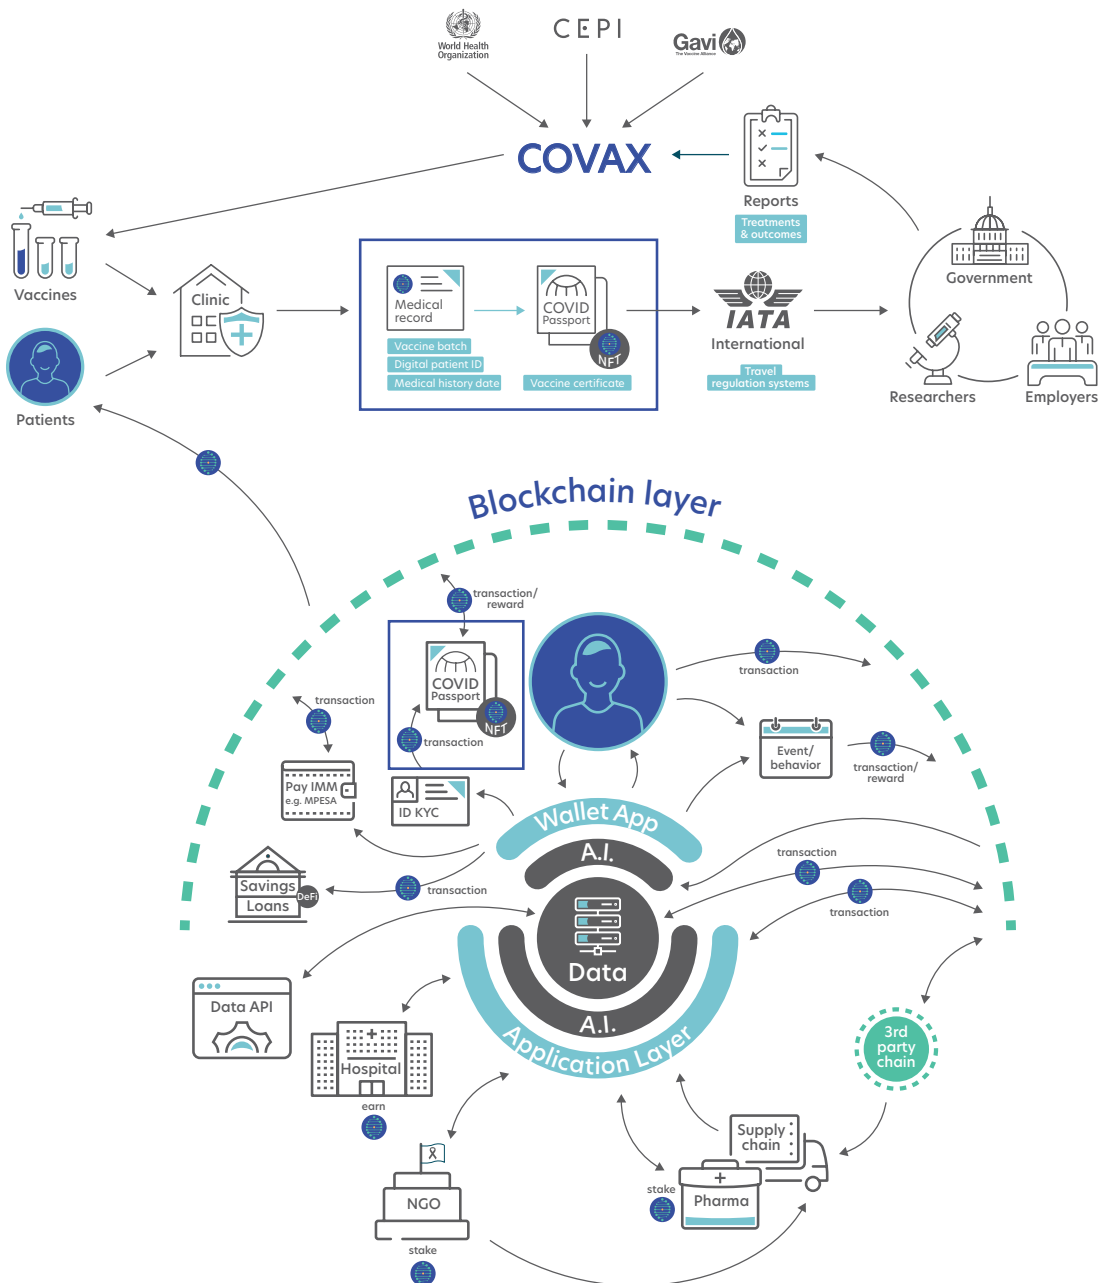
World Health Organization

CEPI

Gavi
The Vaccine Alliance

COVAX

Reports
Treatments & outcomes

Vaccines

Patients

Clinic

Medical record

Vaccine batch
Digital patient ID
Medical history date

COVID Passport
NFT

Vaccine certificate

IATA
International

Travel regulation systems

Government

Researchers

Employers

Blockchain layer

transaction/ reward

COVID Passport
NFT

transaction

transaction

transaction

Pay IMM
e.g. MPESA

ID KYC

Event/ behavior

transaction/ reward

Wallet App

A.I.

Data

A.I.

Application Layer

Savings
Loans
DeFi

transaction

transaction

transaction

Data API

Hospital

earn

3rd party chain

Supply chain

NGO

stake

Pharma

stake